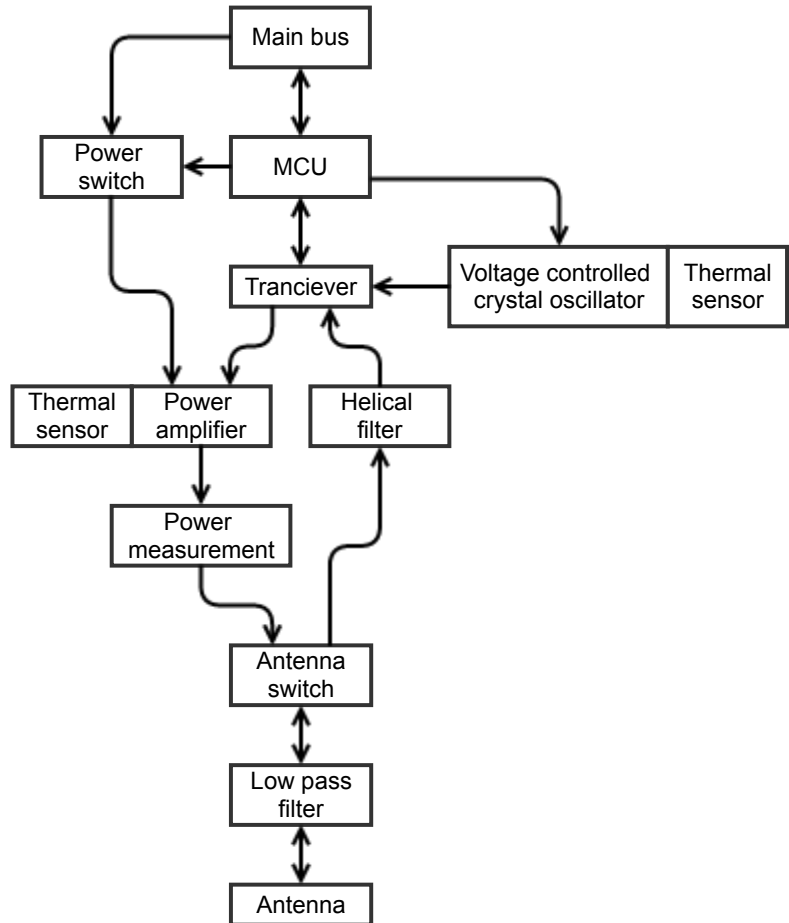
Main bus

Power switch

MCU

Tranciever

Voltage controlled crystal oscillator

Thermal sensor

Thermal sensor

Power amplifier

Helical filter

Power measurement

Antenna switch

Low pass filter

Antenna